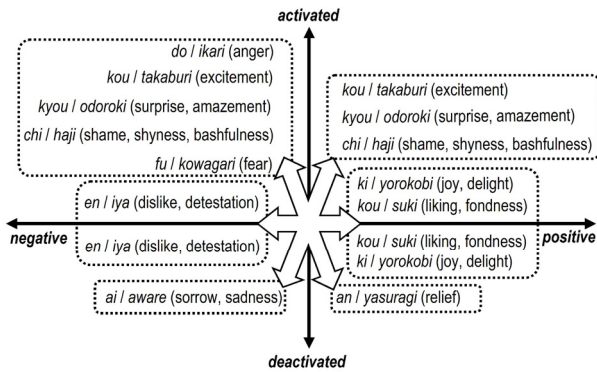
activated

do / ikari (anger)
kou / takaburi (excitement)
kyou / odoroki (surprise, amazement)
chi / haji (shame, shyness, bashfulness)
fu / kowagari (fear)

kou / takaburi (excitement)
kyou / odoroki (surprise, amazement)
chi / haji (shame, shyness, bashfulness)

en / iya (dislike, detestation)

ki / yorokobi (joy, delight)
kou / suki (liking, fondness)

negative

positive

en / iya (dislike, detestation)

kou / suki (liking, fondness)
ki / yorokobi (joy, delight)

ai / aware (sorrow, sadness)

an / yasuragi (relief)

deactivated